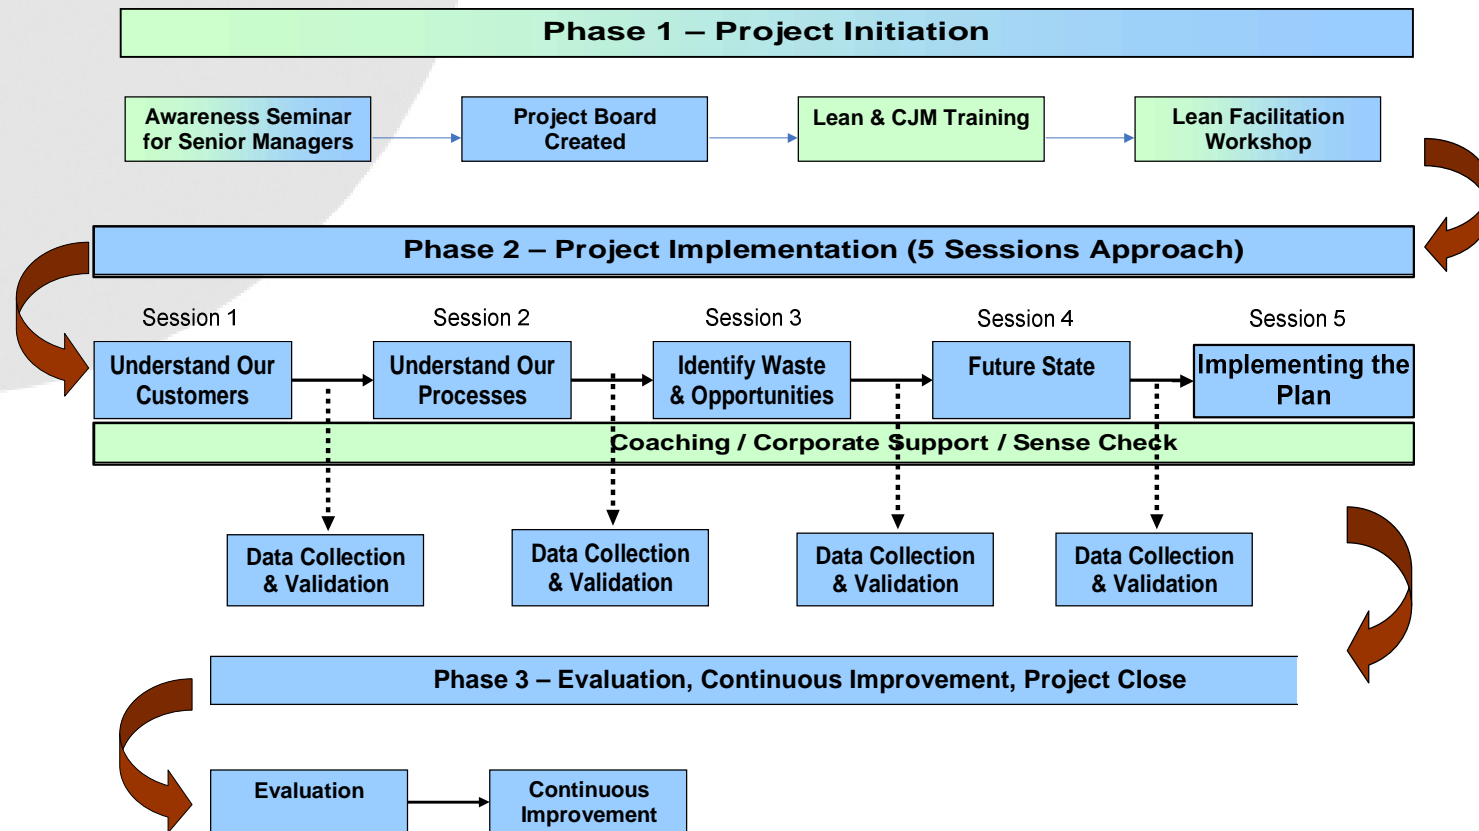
Phase 1 – Project Initiation

Awareness Seminar for Senior Managers

Project Board Created

Lean & CJM Training

Lean Facilitation Workshop

Phase 2 – Project Implementation (5 Sessions Approach)

Session 1

Understand Our Customers

Session 2

Understand Our Processes

Session 3

Identify Waste & Opportunities

Session 4

Future State

Session 5

Implementing the Plan

Coaching / Corporate Support / Sense Check

Data Collection & Validation

Data Collection & Validation

Data Collection & Validation

Data Collection & Validation

Phase 3 – Evaluation, Continuous Improvement, Project Close

Evaluation

Continuous Improvement